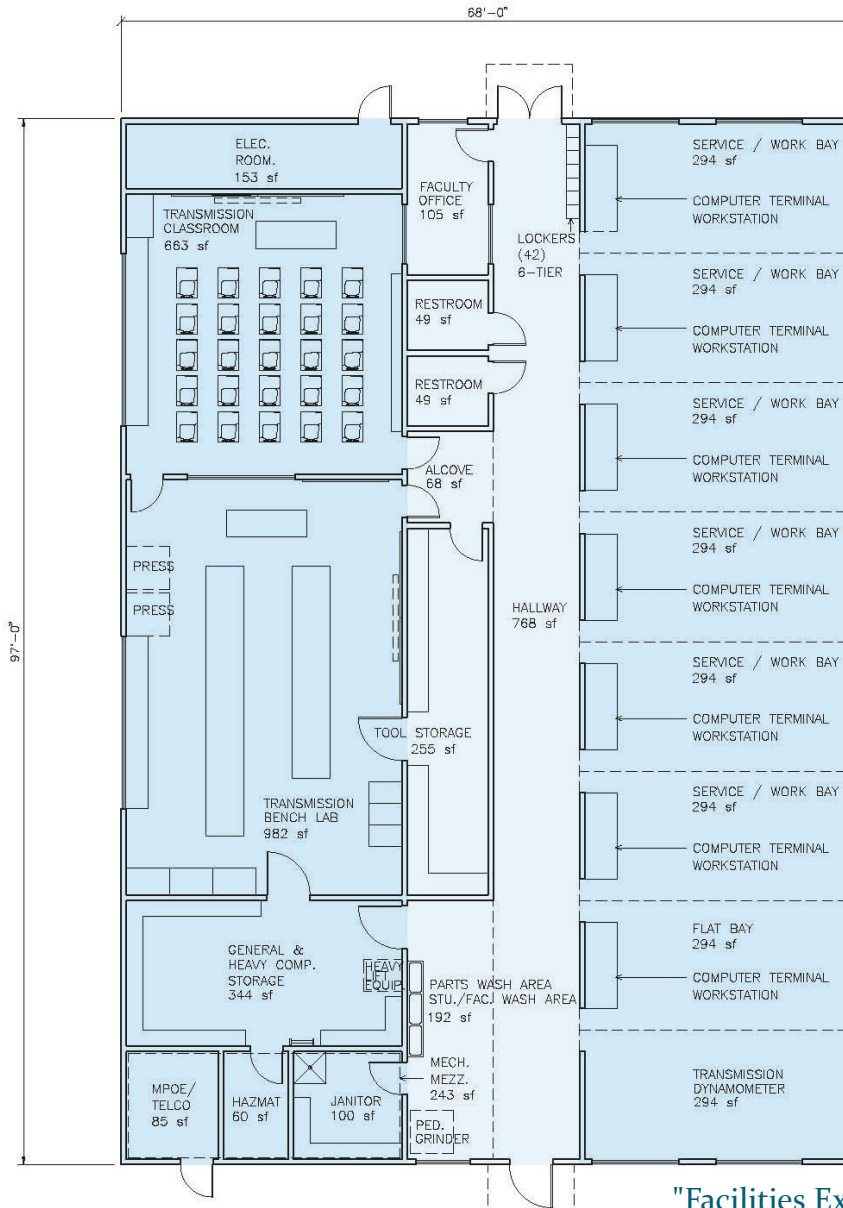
68'-0"

97'-0"

ELEC. ROOM. 153 sf

TRANSMISSION CLASSROOM 663 sf

FACULTY OFFICE 105 sf

LOCKERS (42) 6-TIER

RESTROOM 49 sf

RESTROOM 49 sf

ALCOVE 68 sf

PRESS

PRESS

HALLWAY 768 sf

TOOL STORAGE 255 sf

TRANSMISSION BENCH LAB 982 sf

GENERAL & HEAVY COMP. STORAGE 344 sf

HEAVY LIFT EQUIP.

PARTS WASH AREA STU./FAC. WASH AREA 192 sf

MECH. MEZZ. 243 sf

MPOE/ TELCO 85 sf

HAZMAT 60 sf

JANITOR 100 sf

PED. GRINDER

SERVICE / WORK BAY 294 sf

COMPUTER TERMINAL WORKSTATION

SERVICE / WORK BAY 294 sf

COMPUTER TERMINAL WORKSTATION

SERVICE / WORK BAY 294 sf

COMPUTER TERMINAL WORKSTATION

SERVICE / WORK BAY 294 sf

COMPUTER TERMINAL WORKSTATION

SERVICE / WORK BAY 294 sf

COMPUTER TERMINAL WORKSTATION

SERVICE / WORK BAY 294 sf

COMPUTER TERMINAL WORKSTATION

FLAT BAY 294 sf

COMPUTER TERMINAL WORKSTATION

TRANSMISSION DYNAMOMETER 294 sf

"Facilities Ex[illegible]